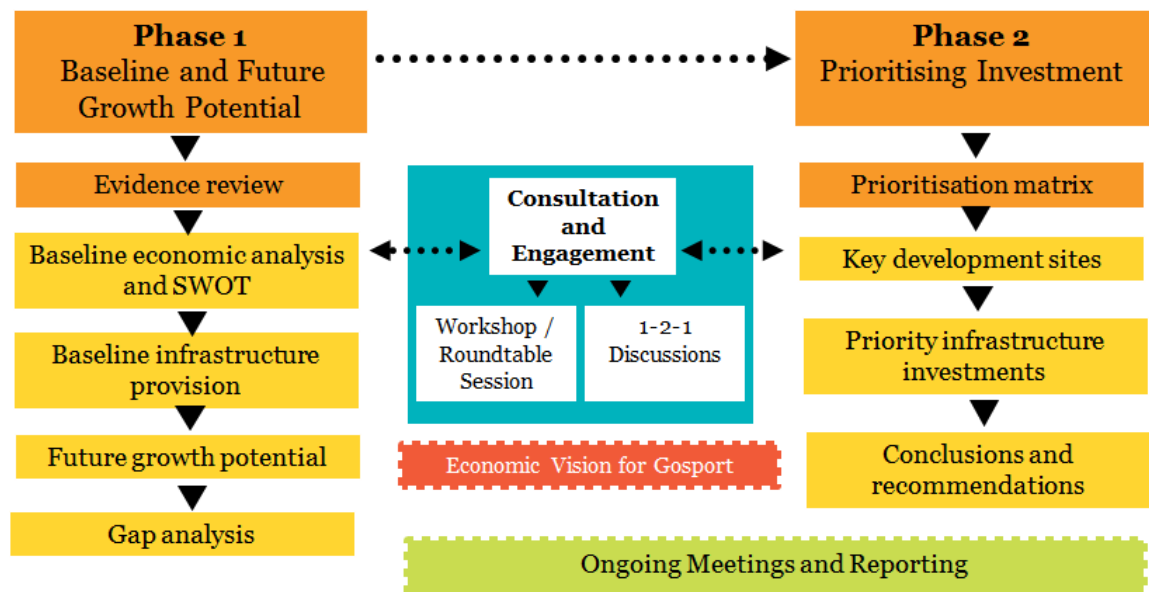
Phase 1
Baseline and Future Growth Potential

Evidence review

Baseline economic analysis and SWOT

Baseline infrastructure provision

Future growth potential

Gap analysis

Consultation and Engagement

Workshop / Roundtable Session

1-2-1 Discussions

Economic Vision for Gosport

Phase 2
Prioritising Investment

Prioritisation matrix

Key development sites

Priority infrastructure investments

Conclusions and recommendations

Ongoing Meetings and Reporting